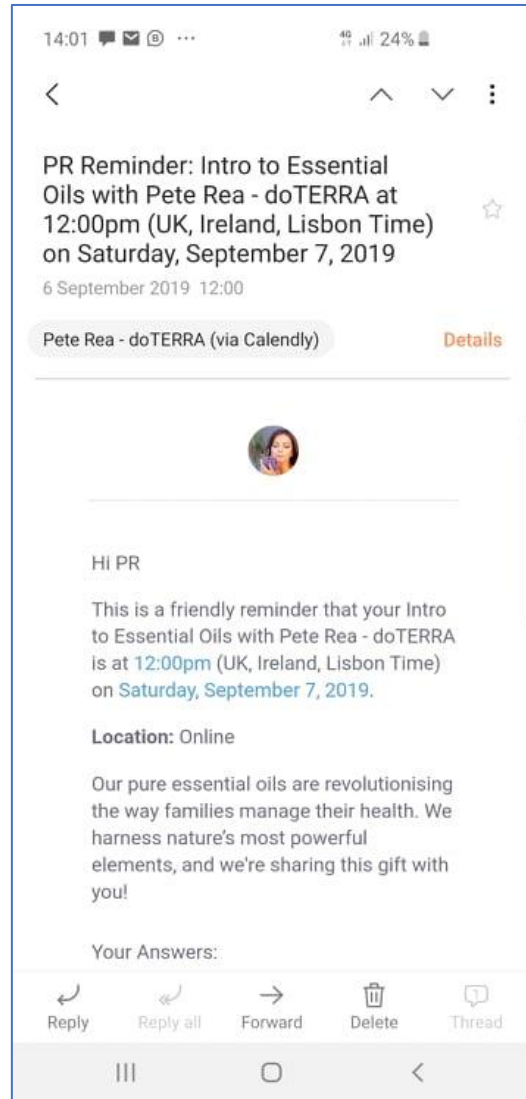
14:01 ··· 4G 24%

PR Reminder: Intro to Essential Oils with Pete Rea - doTERRA at 12:00pm (UK, Ireland, Lisbon Time) on Saturday, September 7, 2019

6 September 2019 12:00

Pete Rea - doTERRA (via Calendly)

Details

Hi PR

This is a friendly reminder that your Intro to Essential Oils with Pete Rea - doTERRA is at 12:00pm (UK, Ireland, Lisbon Time) on Saturday, September 7, 2019.

**Location:** Online

Our pure essential oils are revolutionising the way families manage their health. We harness nature's most powerful elements, and we're sharing this gift with you!

Your Answers:

Reply

Reply all

Forward

Delete

Thread